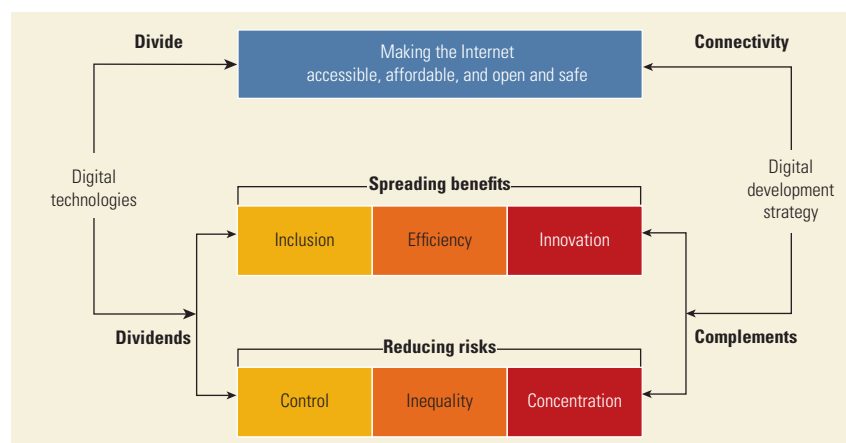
Divide

Making the Internet
accessible, affordable, and open and safe

Connectivity

Digital technologies

Digital development strategy

Spreading benefits

| Inclusion | Efficiency | Innovation |
|---|---|---|

Dividends

Complements

Reducing risks

| Control | Inequality | Concentration |
|---|---|---|